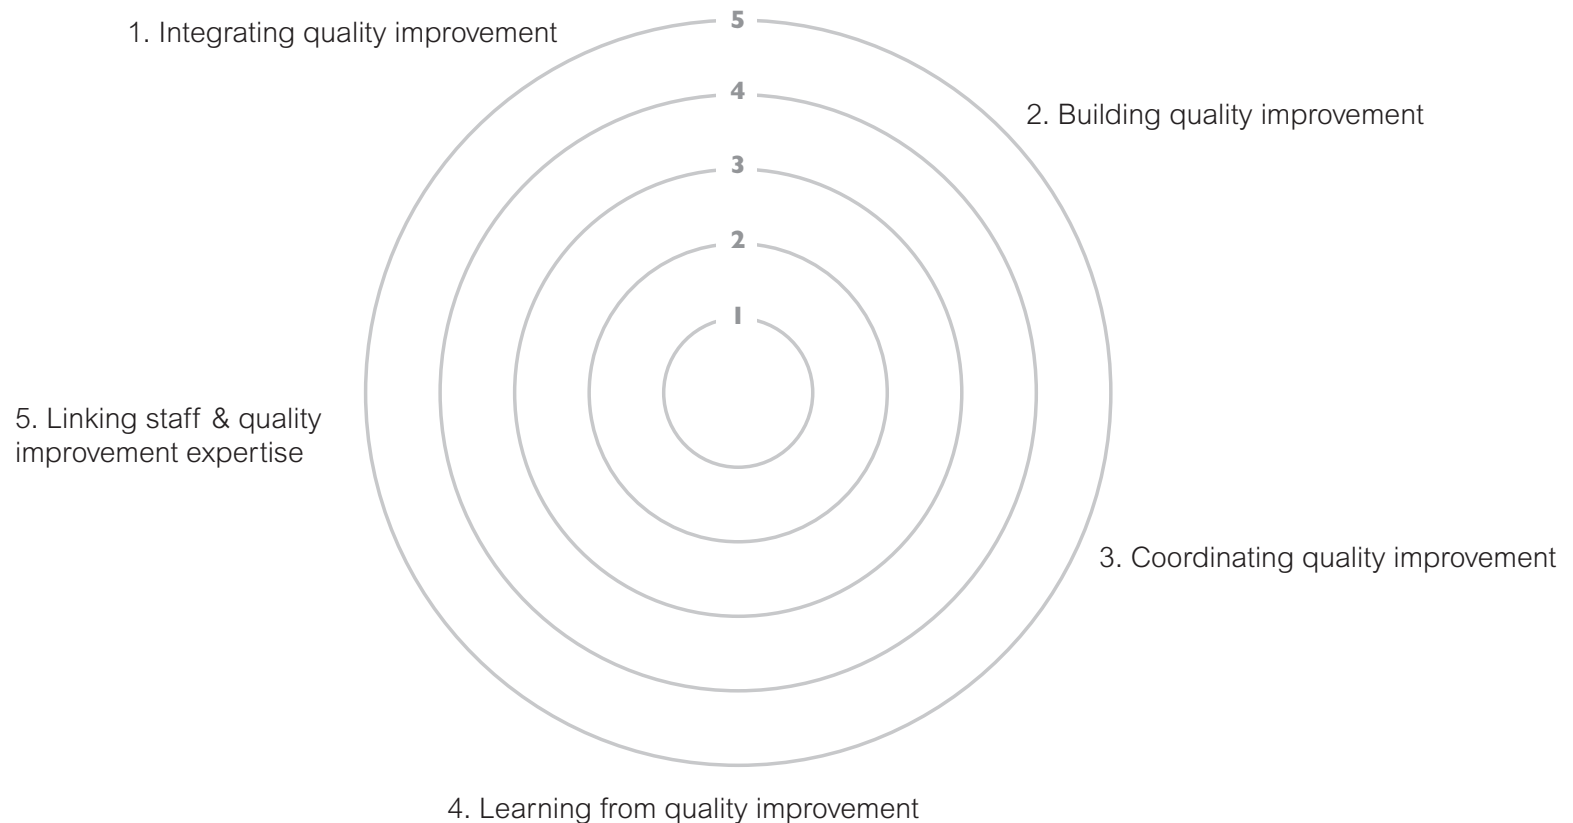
1. Integrating quality improvement

5

4

2. Building quality improvement

3

2

1

5. Linking staff & quality improvement expertise

3. Coordinating quality improvement

4. Learning from quality improvement